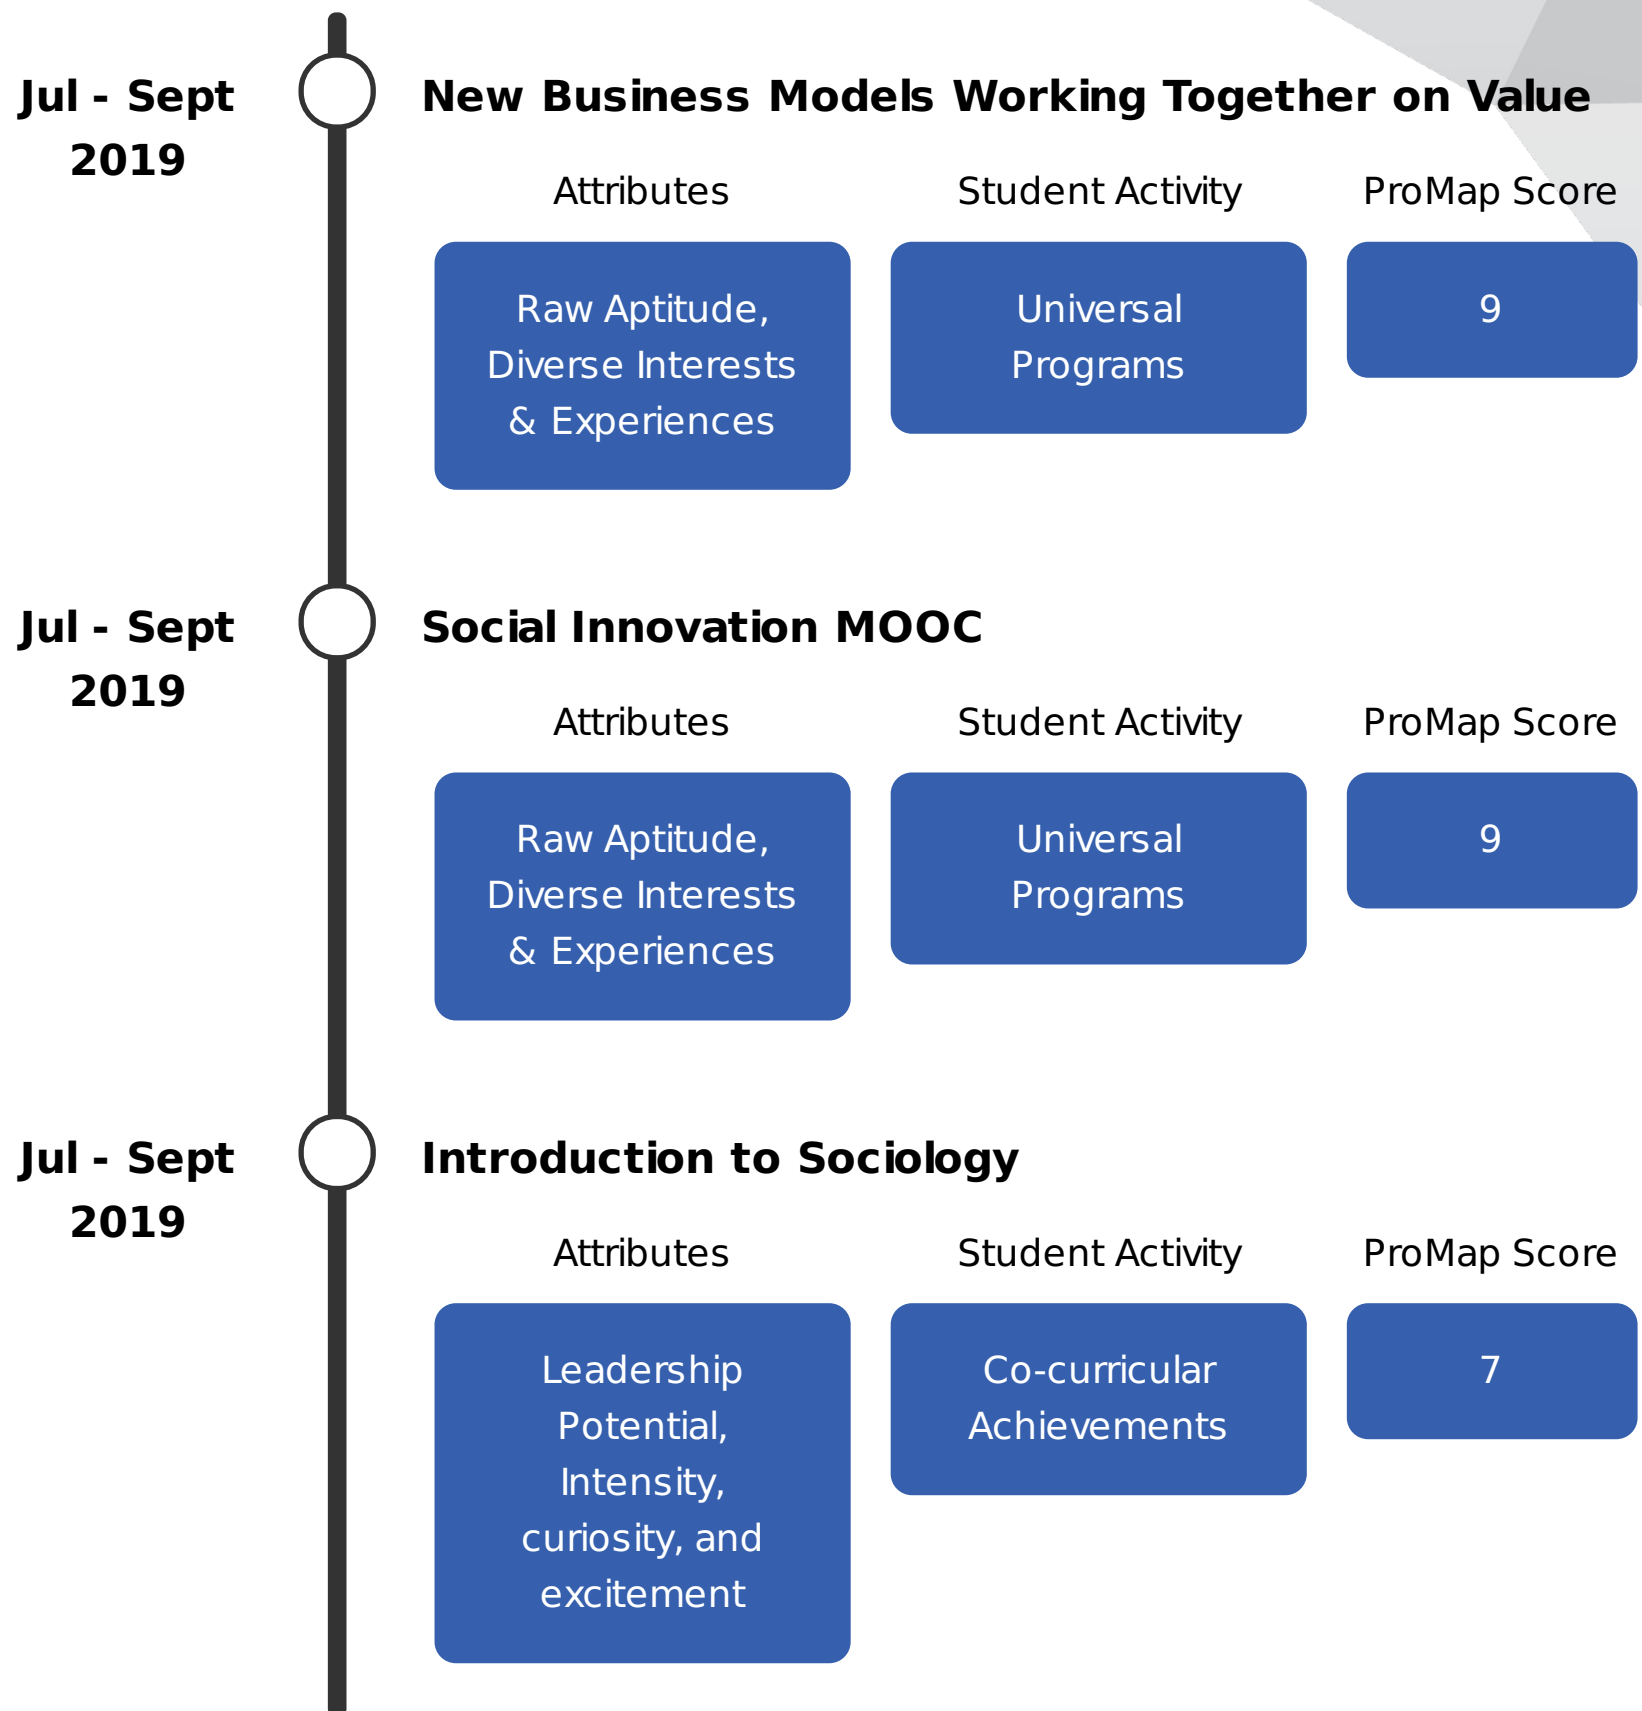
Jul - Sept 2019

New Business Models Working Together on Value

Attributes

Student Activity

ProMap Score

Raw Aptitude, Diverse Interests & Experiences

Universal Programs

9

Jul - Sept 2019

Social Innovation MOOC

Attributes

Student Activity

ProMap Score

Raw Aptitude, Diverse Interests & Experiences

Universal Programs

9

Jul - Sept 2019

Introduction to Sociology

Attributes

Student Activity

ProMap Score

Leadership Potential, Intensity, curiosity, and excitement

Co-curricular Achievements

7